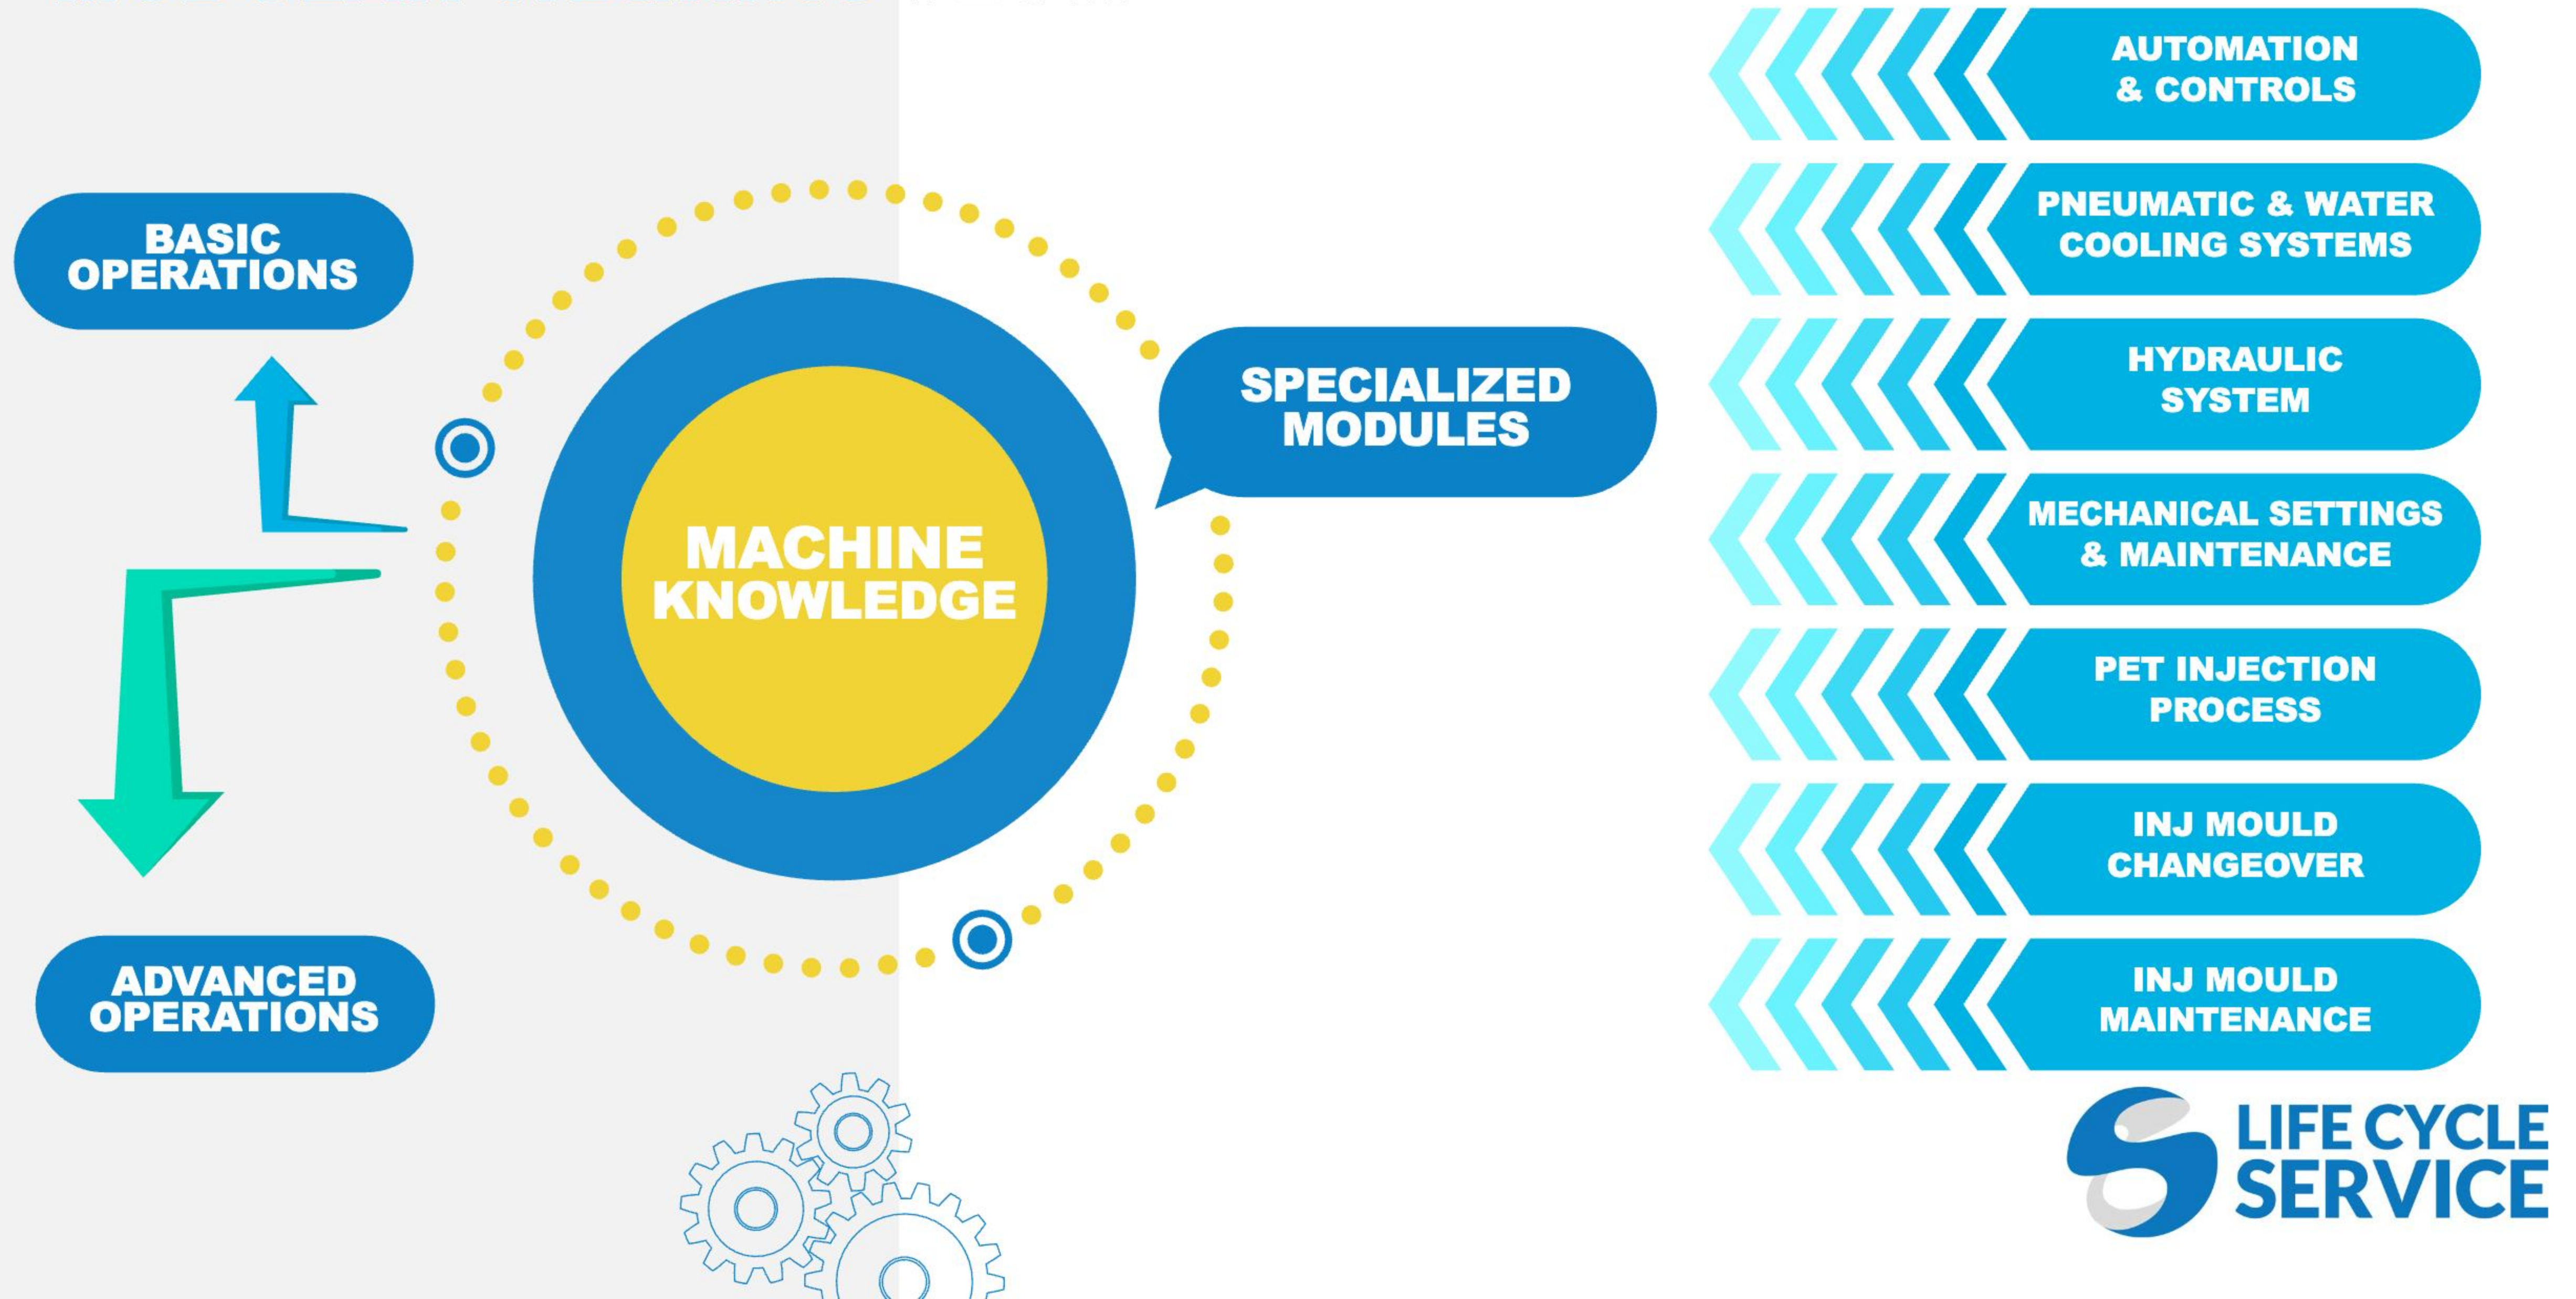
BASIC OPERATIONS

MACHINE KNOWLEDGE

ADVANCED OPERATIONS

SPECIALIZED MODULES

AUTOMATION & CONTROLS

PNEUMATIC & WATER COOLING SYSTEMS

HYDRAULIC SYSTEM

MECHANICAL SETTINGS & MAINTENANCE

PET INJECTION PROCESS

INJ MOULD CHANGEOVER

INJ MOULD MAINTENANCE

LIFE CYCLE SERVICE